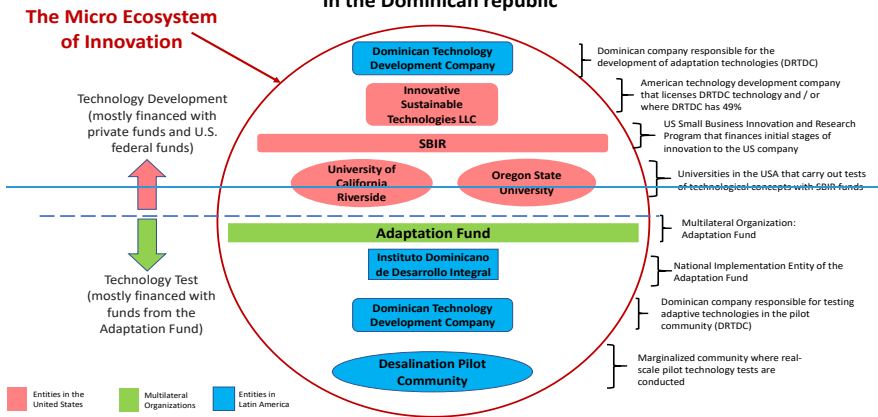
in the Dominican republic

The Micro Ecosystem of Innovation

Technology Development (mostly financed with private funds and U.S. federal funds)

Technology Test (mostly financed with funds from the Adaptation Fund)

Dominican Technology Development Company

Innovative Sustainable Technologies LLC

SBIR

University of California Riverside

Oregon State University

Adaptation Fund

Instituto Dominicano de Desarrollo Integral

Dominican Technology Development Company

Desalination Pilot Community

Dominican company responsible for the development of adaptation technologies (DRTDC)

American technology development company that licenses DRTDC technology and / or where DRTDC has 49%

US Small Business Innovation and Research Program that finances initial stages of innovation to the US company

Universities in the USA that carry out tests of technological concepts with SBIR funds

Multilateral Organization: Adaptation Fund

National Implementation Entity of the Adaptation Fund

Dominican company responsible for testing adaptive technologies in the pilot community (DRTDC)

Marginalized community where real-scale pilot technology tests are conducted

Entities in the United States

Multilateral Organizations

Entities in Latin America